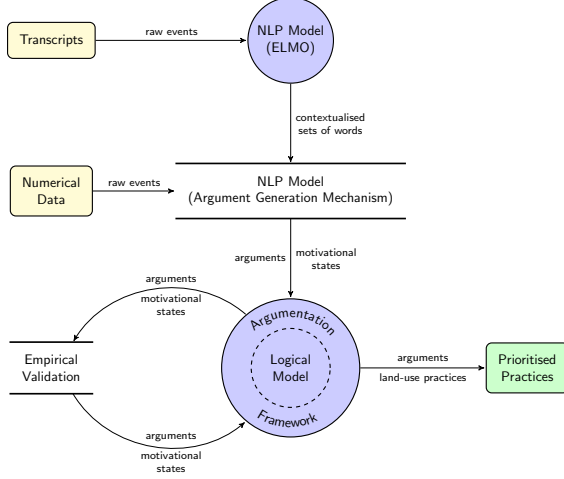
Transcripts

raw events

NLP Model (ELMO)

contextualised sets of words

Numerical Data

raw events

NLP Model (Argument Generation Mechanism)

arguments

motivational states

arguments

motivational states

Empirical Validation

Argumentation

Logical Model

Framework

arguments

land-use practices

Prioritised Practices

arguments

motivational states